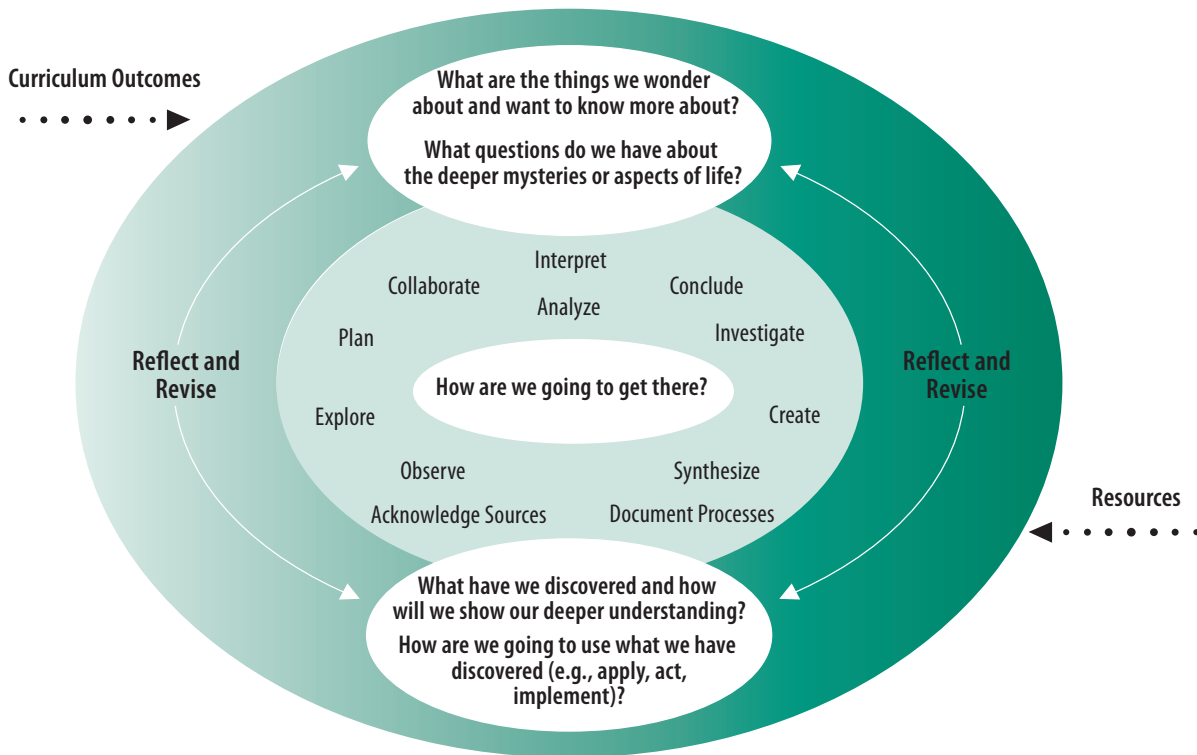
Curriculum Outcomes

What are the things we wonder about and want to know more about?

What questions do we have about the deeper mysteries or aspects of life?

Reflect and Revise

Reflect and Revise

Interpret

Collaborate

Conclude

Analyze

Plan

Investigate

How are we going to get there?

Explore

Create

Observe

Synthesize

Acknowledge Sources

Document Processes

Resources

What have we discovered and how will we show our deeper understanding?

How are we going to use what we have discovered (e.g., apply, act, implement)?